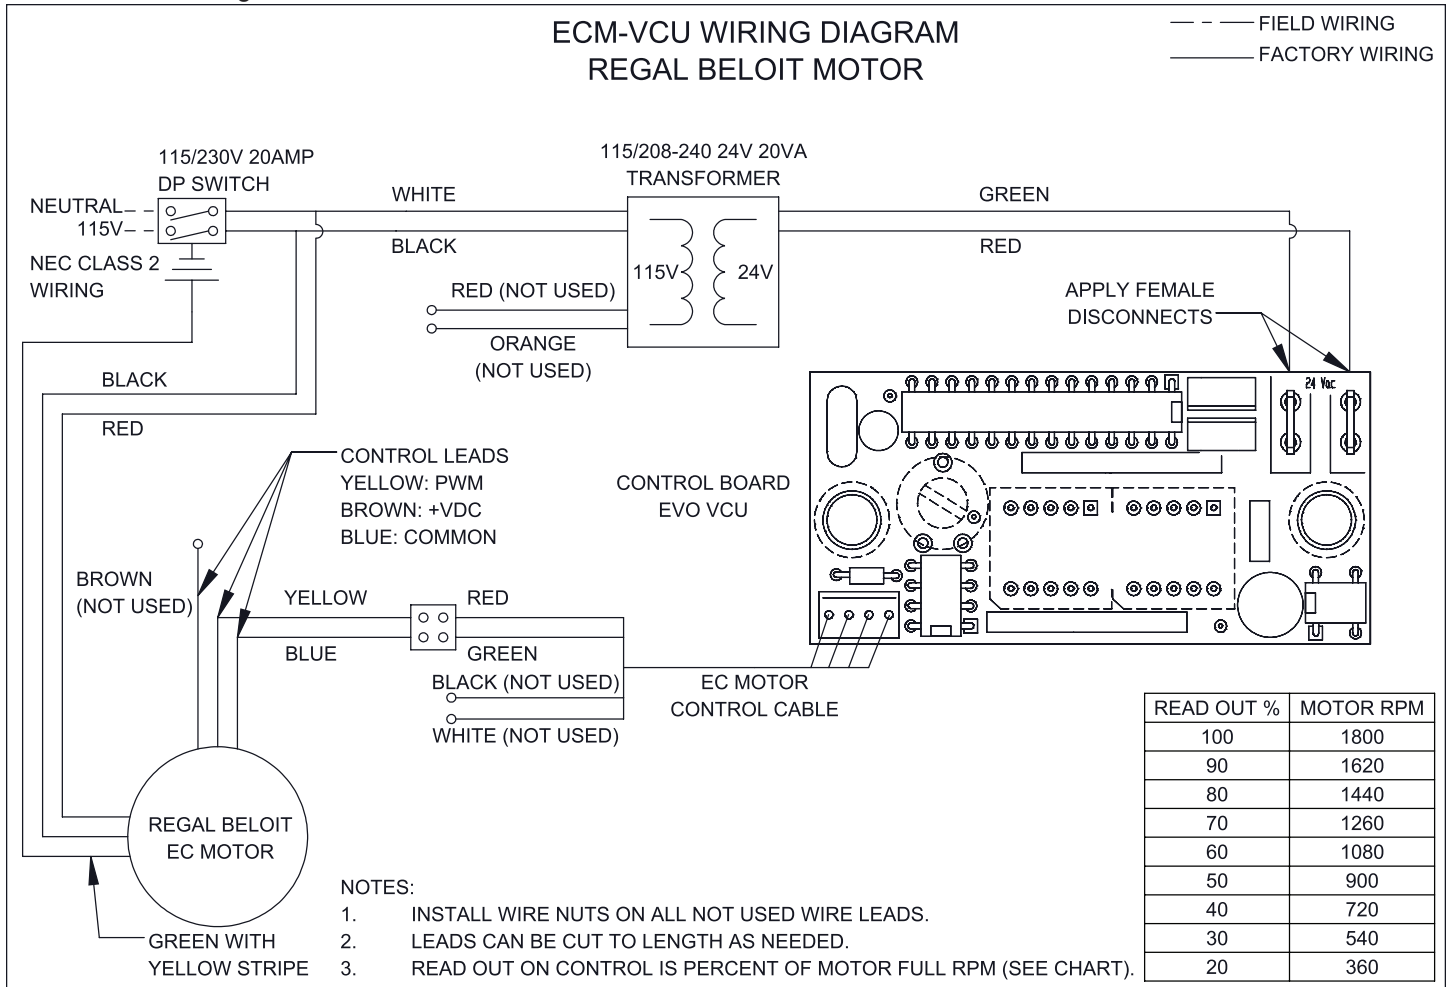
ECM-VCU WIRING DIAGRAM
REGAL BELOIT MOTOR

FIELD WIRING
FACTORY WIRING

115/230V 20AMP
DP SWITCH

NEUTRAL
115V

NEC CLASS 2
WIRING

WHITE
BLACK

115/208-240 24V 20VA
TRANSFORMER

115V
24V

RED (NOT USED)
ORANGE
(NOT USED)

GREEN
RED

APPLY FEMALE
DISCONNECTS

24 Vac

BLACK
RED

CONTROL LEADS
YELLOW: PWM
BROWN: +VDC
BLUE: COMMON

CONTROL BOARD
EVO VCU

BROWN
(NOT USED)

YELLOW
BLUE

RED
GREEN
BLACK (NOT USED)
WHITE (NOT USED)

EC MOTOR
CONTROL CABLE

REGAL BELOIT
EC MOTOR

GREEN WITH
YELLOW STRIPE

| READ OUT % | MOTOR RPM |
|---|---|
| 100 | 1800 |
| 90 | 1620 |
| 80 | 1440 |
| 70 | 1260 |
| 60 | 1080 |
| 50 | 900 |
| 40 | 720 |
| 30 | 540 |
| 20 | 360 |

NOTES:
1. INSTALL WIRE NUTS ON ALL NOT USED WIRE LEADS.
2. LEADS CAN BE CUT TO LENGTH AS NEEDED.
3. READ OUT ON CONTROL IS PERCENT OF MOTOR FULL RPM (SEE CHART).